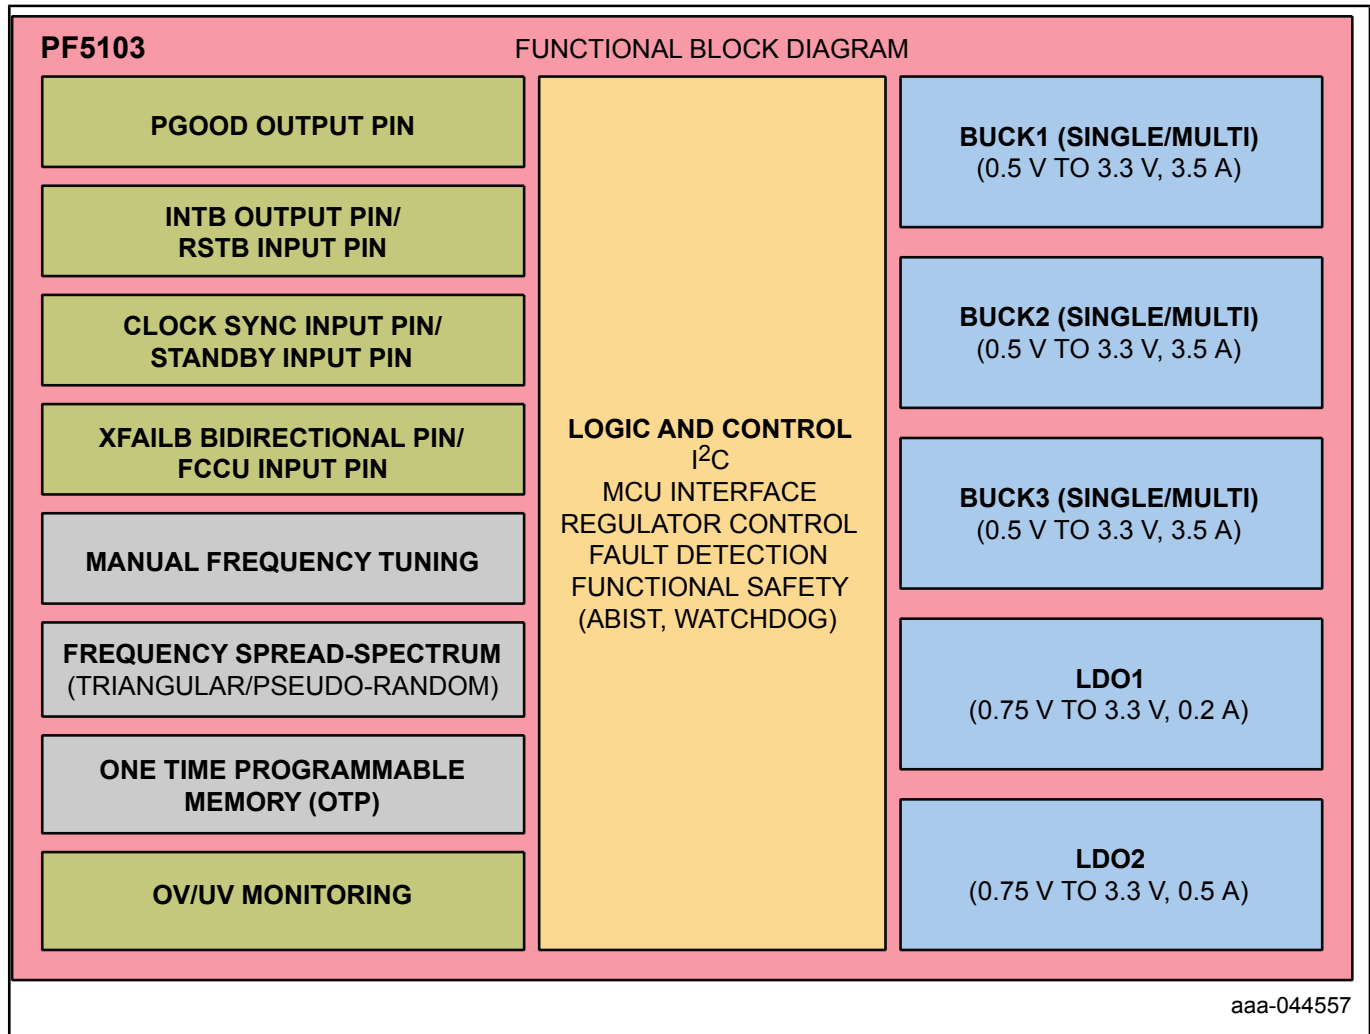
PF5103

FUNCTIONAL BLOCK DIAGRAM

PGOOD OUTPUT PIN

INTB OUTPUT PIN/
RSTB INPUT PIN

CLOCK SYNC INPUT PIN/
STANDBY INPUT PIN

XFAILB BIDIRECTIONAL PIN/
FCCU INPUT PIN

MANUAL FREQUENCY TUNING

FREQUENCY SPREAD-SPECTRUM
(TRIANGULAR/PSEUDO-RANDOM)

ONE TIME PROGRAMMABLE
MEMORY (OTP)

OV/UV MONITORING

LOGIC AND CONTROL
$I^2C$
MCU INTERFACE
REGULATOR CONTROL
FAULT DETECTION
FUNCTIONAL SAFETY
(ABIST, WATCHDOG)

BUCK1 (SINGLE/MULTI)
(0.5 V TO 3.3 V, 3.5 A)

BUCK2 (SINGLE/MULTI)
(0.5 V TO 3.3 V, 3.5 A)

BUCK3 (SINGLE/MULTI)
(0.5 V TO 3.3 V, 3.5 A)

LDO1
(0.75 V TO 3.3 V, 0.2 A)

LDO2
(0.75 V TO 3.3 V, 0.5 A)

aaa-044557